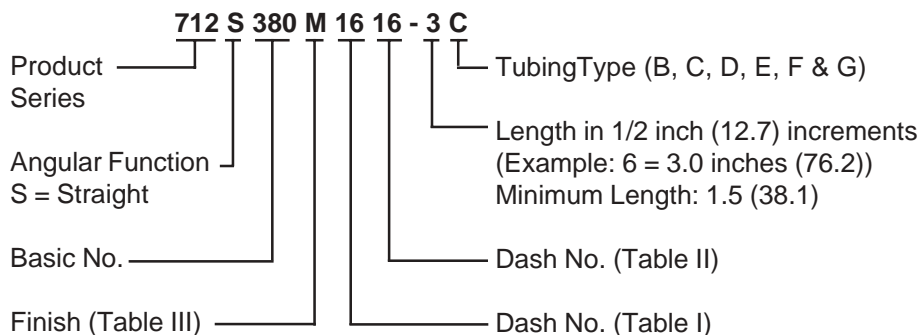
712 S 380 M 16 16 - 3 C

Product Series

Angular Function
S = Straight

Basic No.

Finish (Table III)

TubingType (B, C, D, E, F & G)

Length in 1/2 inch (12.7) increments
(Example: 6 = 3.0 inches (76.2))
Minimum Length: 1.5 (38.1)

Dash No. (Table II)

Dash No. (Table I)